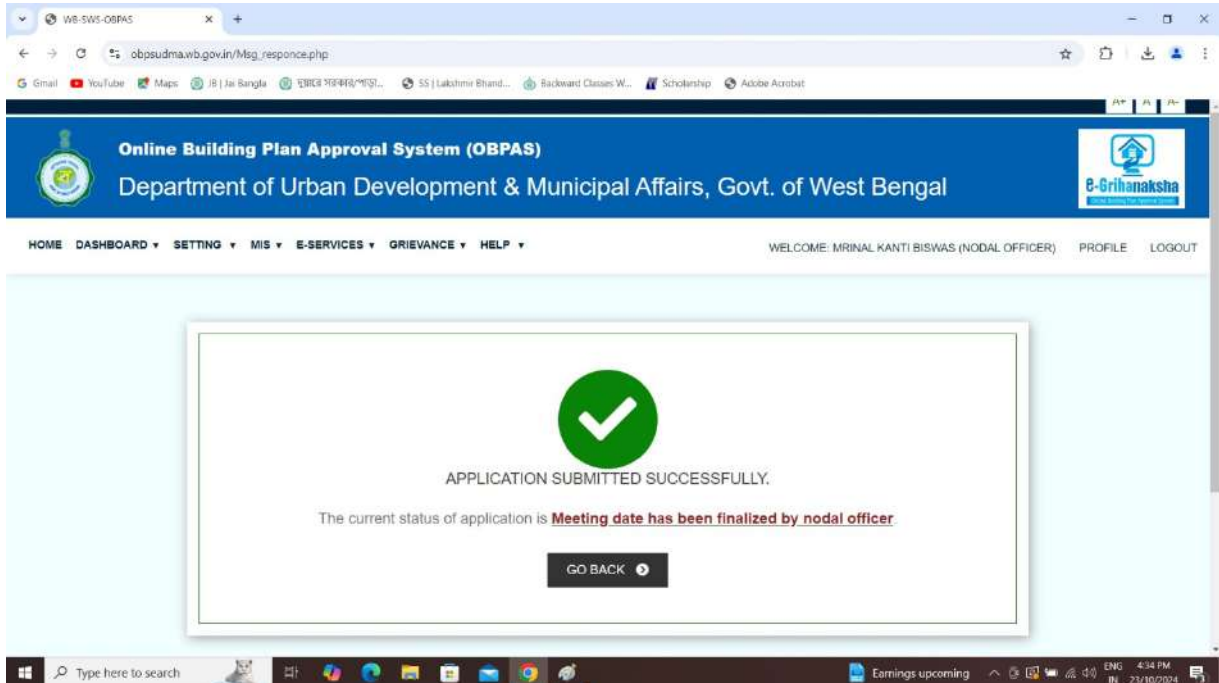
WB-SWS-OBPAS

obpsudma.wb.gov.in/Msg_responce.php

Gmail YouTube Maps JB | Jai Bangla দুয়ারে সরকার/পাড়া... SS | Lakshmir Bhand... Backward Classes W... Scholarship Adobe Acrobat

A+ A A-

Online Building Plan Approval System (OBPAS)

Department of Urban Development & Municipal Affairs, Govt. of West Bengal

e-Grihanaksha

HOME DASHBOARD ▾ SETTING ▾ MIS ▾ E-SERVICES ▾ GRIEVANCE ▾ HELP ▾

WELCOME: MRINAL KANTI BISWAS (NODAL OFFICER) PROFILE LOGOUT

APPLICATION SUBMITTED SUCCESSFULLY.

The current status of application is Meeting date has been finalized by nodal officer

GO BACK

Type here to search

Earnings upcoming

ENG IN 4:34 PM 23/10/2024